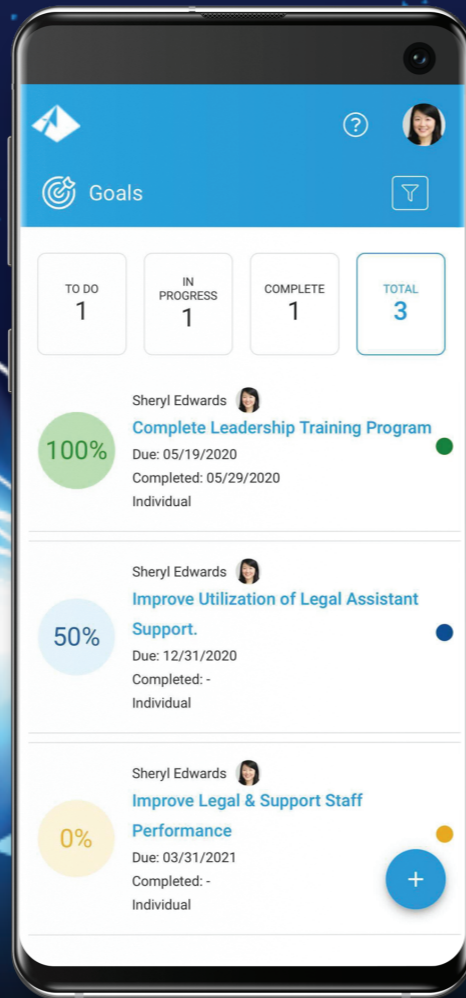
?

Goals

TO DO
1

IN PROGRESS
1

COMPLETE
1

TOTAL
3

100%
Sheryl Edwards
Complete Leadership Training Program
Due: 05/19/2020
Completed: 05/29/2020
Individual

50%
Sheryl Edwards
Improve Utilization of Legal Assistant Support.
Due: 12/31/2020
Completed: -
Individual

0%
Sheryl Edwards
Improve Legal & Support Staff Performance
Due: 03/31/2021
Completed: -
Individual

+